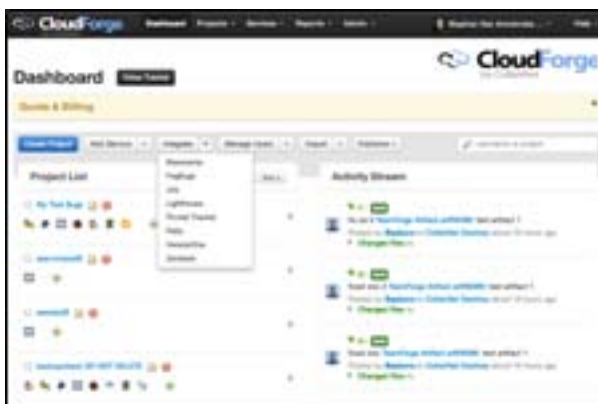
CloudForge Dashboard Projects Services Reports Admin Help

Dashboard View Tutorial

CloudForge by CollabNet

Quotas & Billing

Create Project Add Service Integrate Manage Users Import Publisher

Project List

Activity Stream

Basecamp
FogBugz
Jira
Lighthouse
Pivotal Tracker
Rally
VersionOne
Zendesk

My Test Bugs

Changed Files

Changed Files

Changed Files